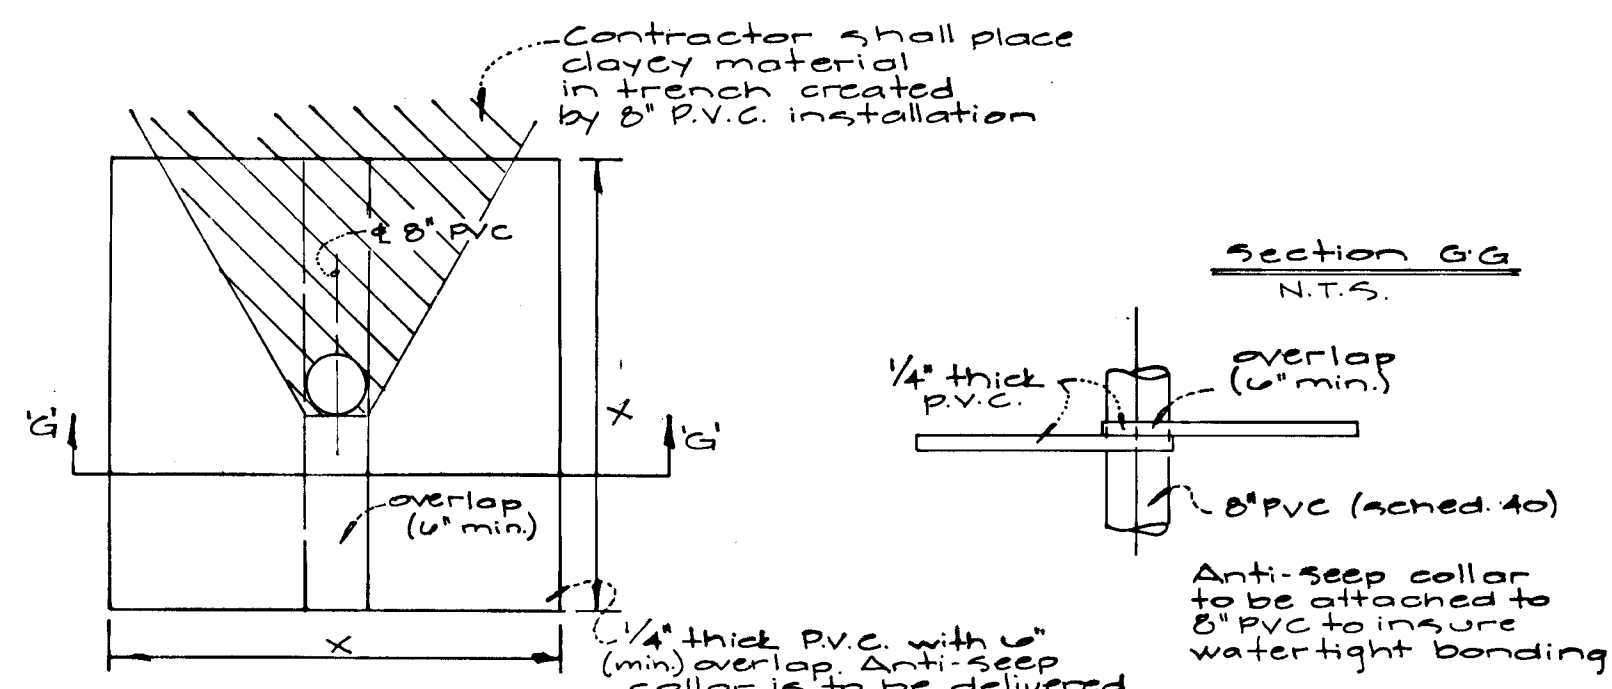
Contractor shall place clayey material in trench created by 8" P.V.C. installation

℄ 8" PVC

'G'

X

'G'

overlap (6" min.)

X

1/4" thick P.V.C. with 6" (min.) overlap. Anti-seep collar is to be delivered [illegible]

Section G-G
N.T.S.

1/4" thick P.V.C.

overlap (6" min.)

8" PVC (sched. 40)

Anti-seep collar to be attached to 8" PVC to insure watertight bonding